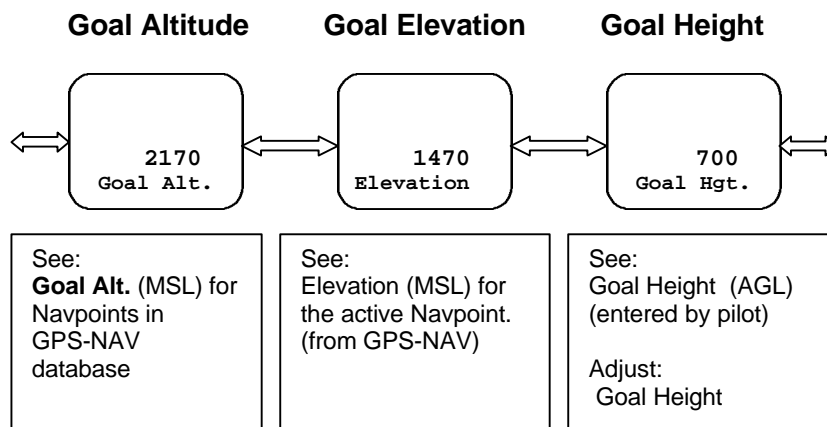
Goal Altitude

Goal Elevation

Goal Height

2170
Goal Alt.

1470
Elevation

700
Goal Hgt.

See:
**Goal Alt.** (MSL) for Navpoints in GPS-NAV database

See:
Elevation (MSL) for the active Navpoint. (from GPS-NAV)

See:
Goal Height (AGL) (entered by pilot)

Adjust:
Goal Height